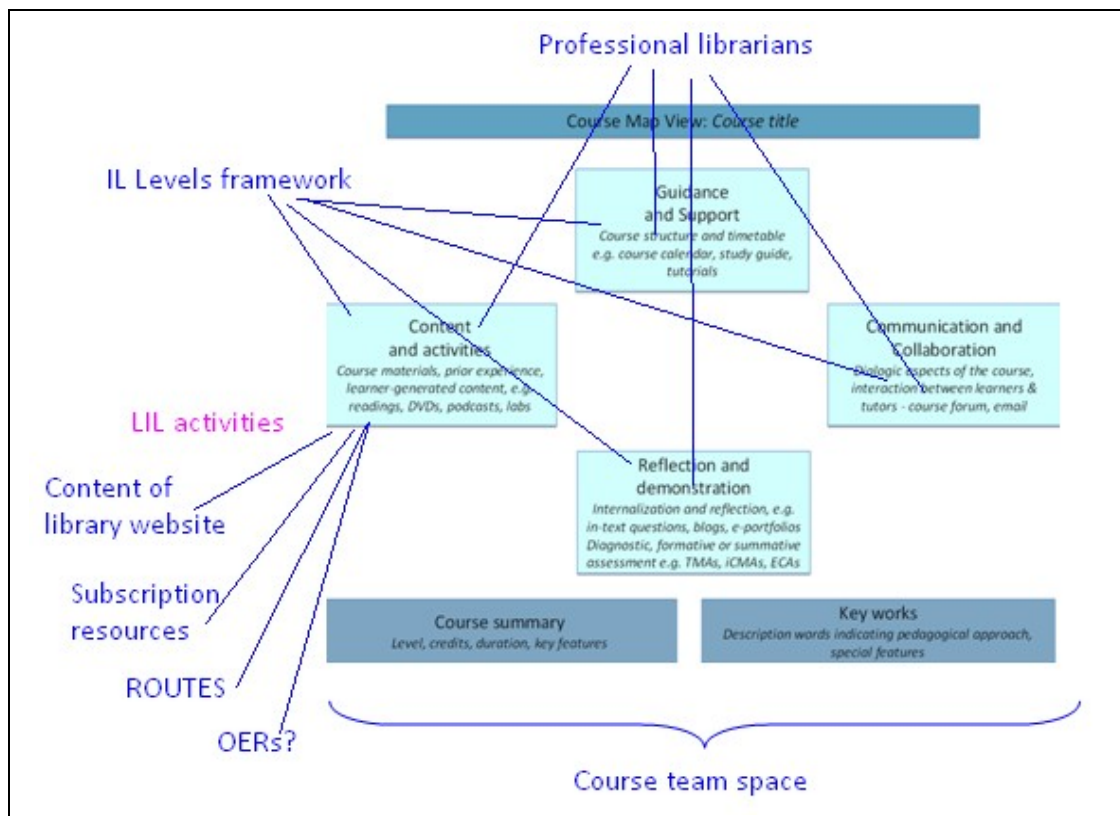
Professional librarians

Course Map View: Course title

IL Levels framework

Guidance and Support
Course structure and timetable e.g. course calendar, study guide, tutorials

Content and activities
Course materials, prior experience, learner-generated content, e.g. readings, DVDs, podcasts, labs

Communication and Collaboration
Dialogic aspects of the course, interaction between learners & tutors - course forum, email

LIL activities

Content of library website

Reflection and demonstration
Internalization and reflection, e.g. in-text questions, blogs, e-portfolios Diagnostic, formative or summative assessment e.g. TMAs, iCMAs, ECAs

Subscription resources

Course summary
Level, credits, duration, key features

Key works
Description words indicating pedagogical approach, special features

ROUTES

OERs?

Course team space